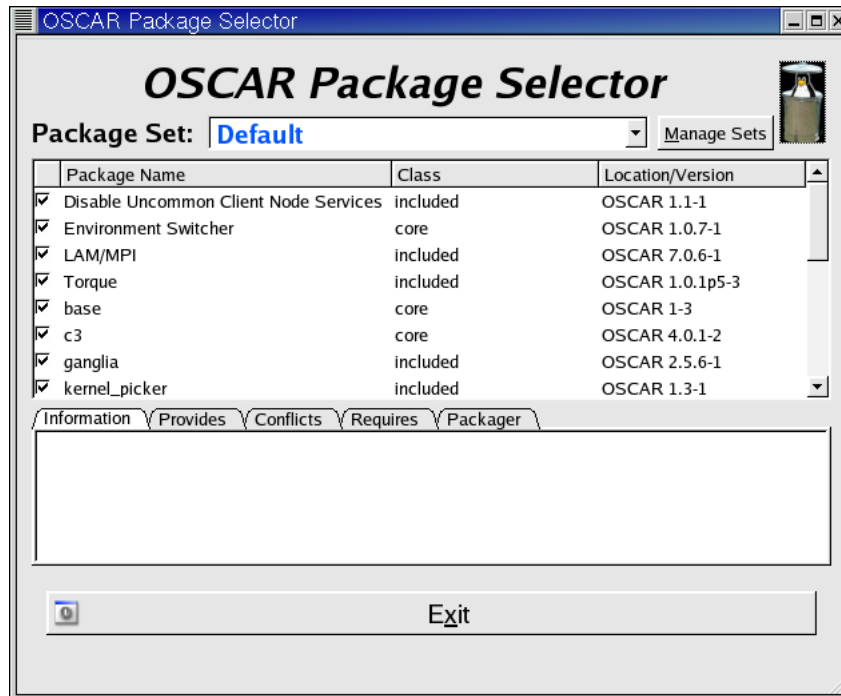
OSCAR Package Selector

OSCAR Package Selector

Package Set: Default

Manage Sets

| | Package Name | Class | Location/Version |
|---|---|---|---|
| ☑ | Disable Uncommon Client Node Services | included | OSCAR 1.1-1 |
| ☑ | Environment Switcher | core | OSCAR 1.0.7-1 |
| ☑ | LAM/MPI | included | OSCAR 7.0.6-1 |
| ☑ | Torque | included | OSCAR 1.0.1p5-3 |
| ☑ | base | core | OSCAR 1-3 |
| ☑ | c3 | core | OSCAR 4.0.1-2 |
| ☑ | ganglia | included | OSCAR 2.5.6-1 |
| ☑ | kernel_picker | included | OSCAR 1.3-1 |

Information Provides Conflicts Requires Packager

Exit